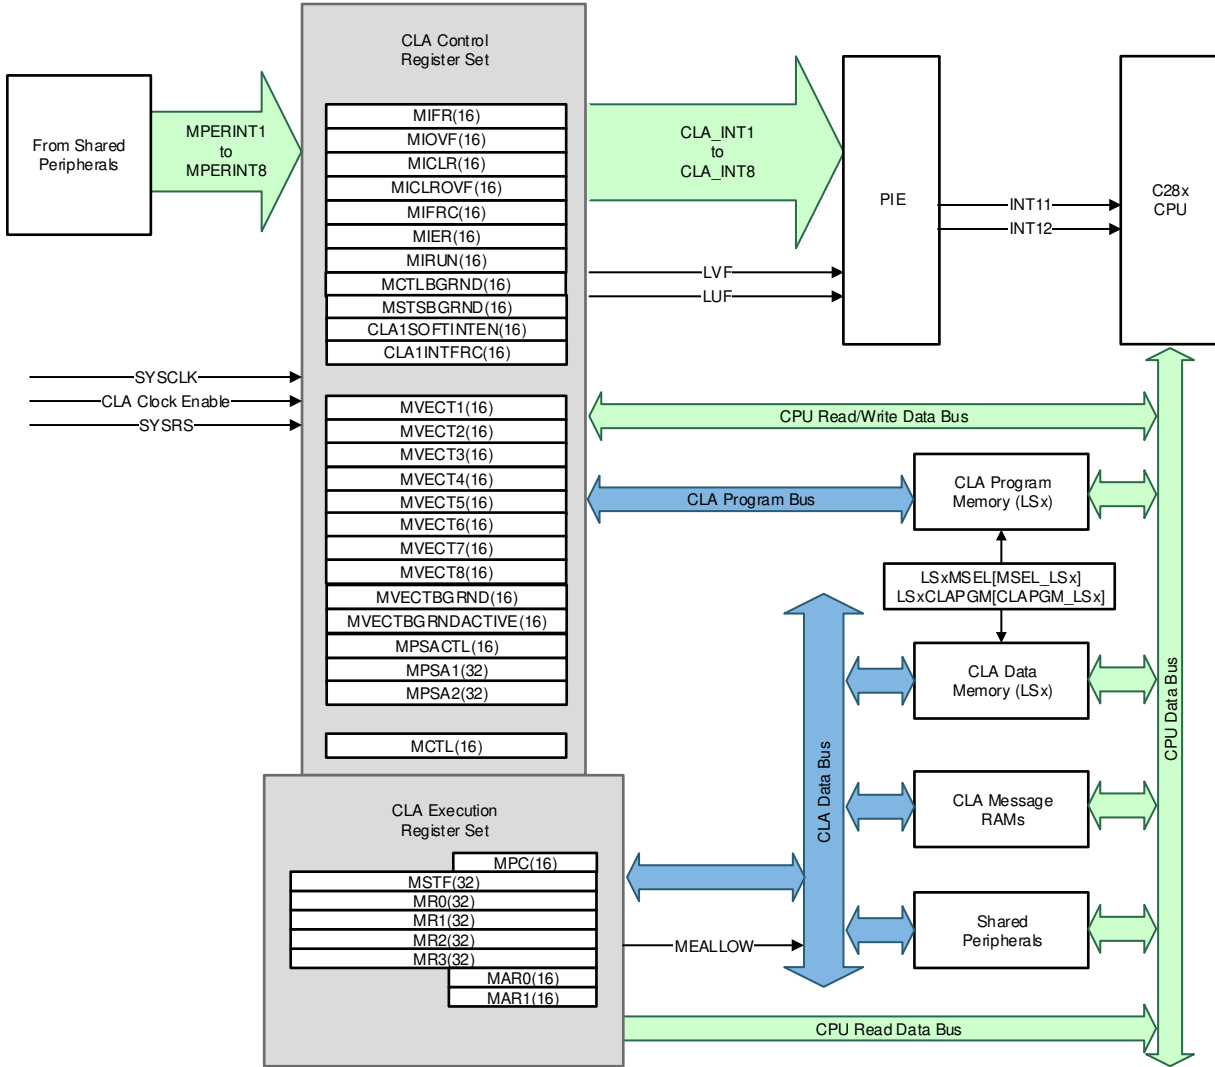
CLA Control Register Set

From Shared Peripherals

MPERINT1 to MPERINT8

MIFR(16)
MIOVF(16)
MICLR(16)
MICLROVF(16)
MIFRC(16)
MIER(16)
MIRUN(16)
MCTLBGRND(16)
MSTSBGRND(16)
CLA1SOFTINTEN(16)
CLA1INTFRC(16)

CLA_INT1 to CLA_INT8

PIE

INT11
INT12

C28x CPU

LVF
LUF

SYSCLK
CLA Clock Enable
SYSRS

MVECT1(16)
MVECT2(16)
MVECT3(16)
MVECT4(16)
MVECT5(16)
MVECT6(16)
MVECT7(16)
MVECT8(16)
MVECTBGRND(16)
MVECTBGRNDACTIVE(16)
MPSACTL(16)
MPSA1(32)
MPSA2(32)

MCTL(16)

CPU Read/Write Data Bus

CLA Program Bus

CLA Program Memory (LSx)

LSxMSEL[MSEL_LSx]
LSxCLAPGM[CLAPGM_LSx]

CLA Data Memory (LSx)

CLA Message RAMs

Shared Peripherals

CLA Data Bus

CPU Data Bus

CLA Execution Register Set

MPC(16)
MSTF(32)
MR0(32)
MR1(32)
MR2(32)
MR3(32)
MAR0(16)
MAR1(16)

MEALLOW

CPU Read Data Bus